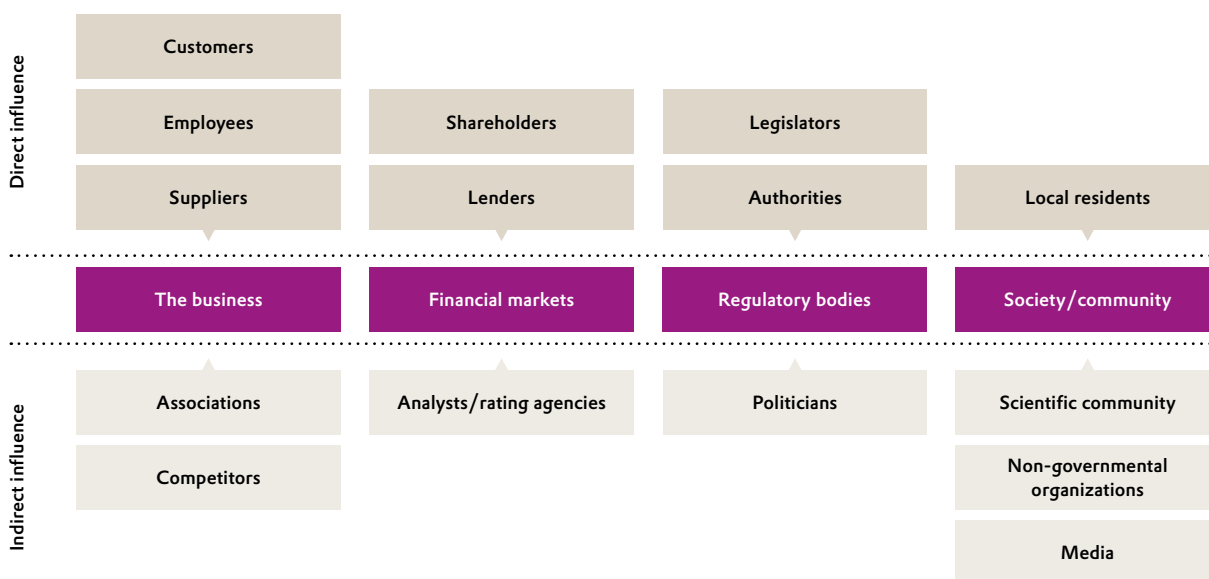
Direct influence

Customers

Employees

Shareholders

Legislators

Suppliers

Lenders

Authorities

Local residents

The business

Financial markets

Regulatory bodies

Society/community

Indirect influence

Associations

Analysts/rating agencies

Politicians

Scientific community

Competitors

Non-governmental organizations

Media